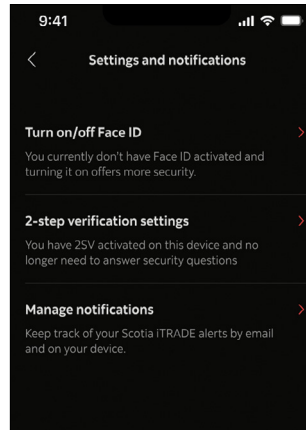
9:41

<

Settings and notifications

Turn on/off Face ID

You currently don't have Face ID activated and turning it on offers more security.

>

2-step verification settings

You have 2SV activated on this device and no longer need to answer security questions

>

Manage notifications

Keep track of your Scotia iTRADE alerts by email and on your device.

>